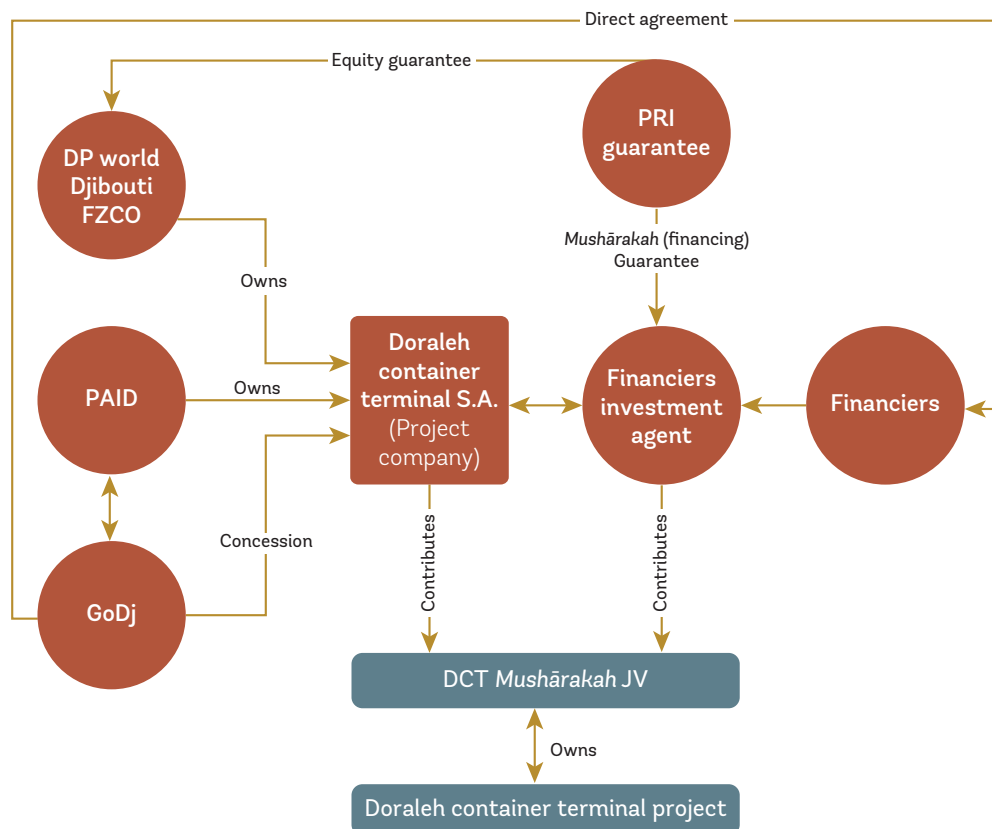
Direct agreement

Equity guarantee

DP world Djibouti FZCO

PRI guarantee

Mushārakah (financing) Guarantee

Owns

PAID

Owns

Doraleh container terminal S.A. (Project company)

Financiers investment agent

Financiers

Concession

GoDj

Contributes

Contributes

DCT Mushārakah JV

Owns

Doraleh container terminal project